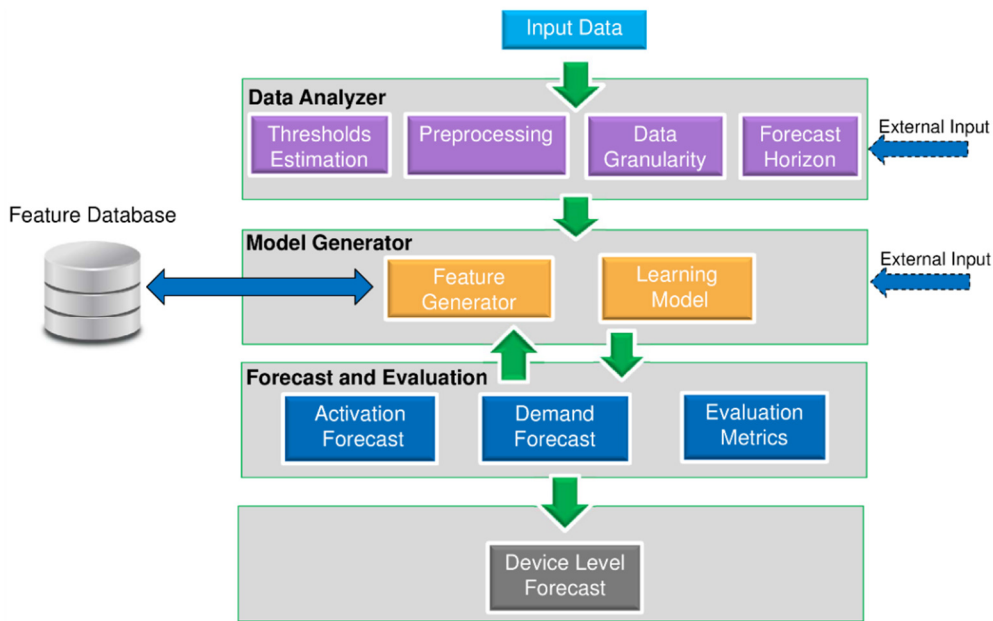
Input Data

Data Analyzer

Thresholds Estimation

Preprocessing

Data Granularity

Forecast Horizon

External Input

Feature Database

Model Generator

Feature Generator

Learning Model

External Input

Forecast and Evaluation

Activation Forecast

Demand Forecast

Evaluation Metrics

Device Level Forecast